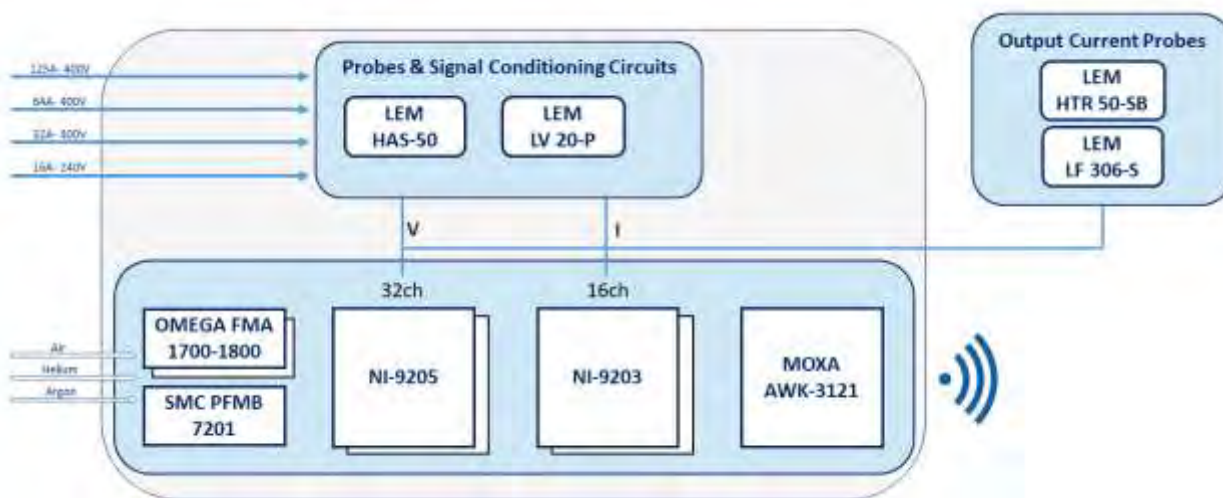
125A- 400V
64A- 400V
32A- 400V
16A- 240V

Probes & Signal Conditioning Circuits

LEM
HAS-50

LEM
LV 20-P

Output Current Probes

LEM
HTR 50-SB

LEM
LF 306-S

V

I

32ch

16ch

Air
Helium
Argon

OMEGA FMA
1700-1800

SMC PFMB
7201

NI-9205

NI-9203

MOXA
AWK-3121